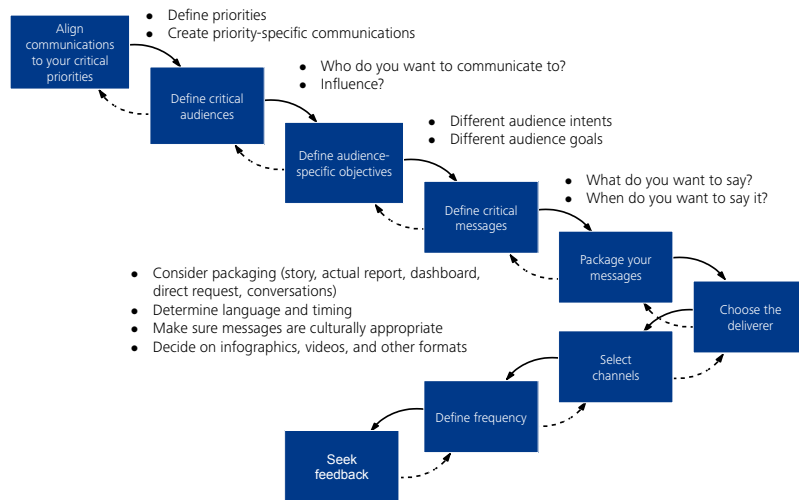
Align communications to your critical priorities

- Define priorities
- Create priority-specific communications

Define critical audiences

- Who do you want to communicate to?
- Influence?

Define audience-specific objectives

- Different audience intents
- Different audience goals

Define critical messages

- What do you want to say?
- When do you want to say it?

Package your messages

- Consider packaging (story, actual report, dashboard, direct request, conversations)
- Determine language and timing
- Make sure messages are culturally appropriate
- Decide on infographics, videos, and other formats

Choose the deliverer

Select channels

Define frequency

Seek feedback